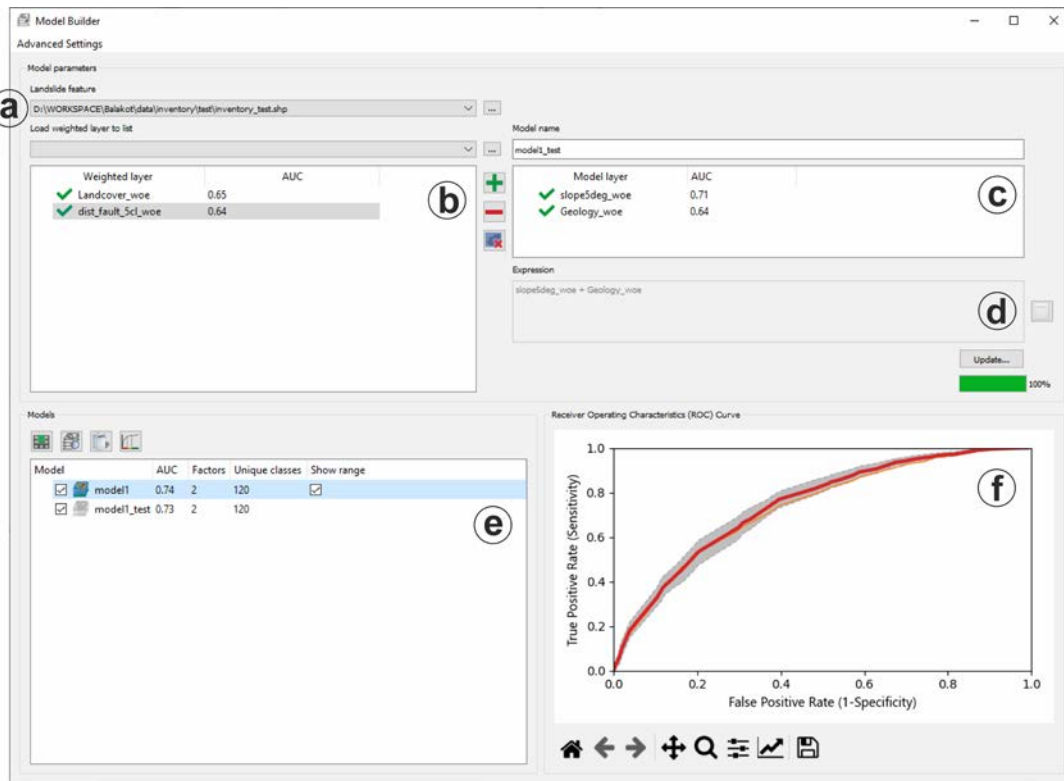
Model Builder

Advanced Settings

Model parameters

Landslide feature

a

D:\WORKSPACE\Balakot\data\inventory\test\inventory_test.shp

...

Load weighted layer to list

...

Model name

model1_test

| Weighted layer | AUC |
|---|---|
| Landcover_woe | 0.65 |
| dist_fault_5cl_woe | 0.64 |

b

| Model layer | AUC |
|---|---|
| slope5deg_woe | 0.71 |
| Geology_woe | 0.64 |

c

Expression

slope5deg_woe + Geology_woe

d

Update...

100%

Models

| Model | AUC | Factors | Unique classes | Show range |
|---|---|---|---|---|
| model1 | 0.74 | 2 | 120 | |
| model1_test | 0.73 | 2 | 120 | |

e

Receiver Operating Characteristics (ROC) Curve

f

True Positive Rate (Sensitivity)

1.0
0.8
0.6
0.4
0.2
0.0

0.0 0.2 0.4 0.6 0.8 1.0

False Positive Rate (1-Specificity)